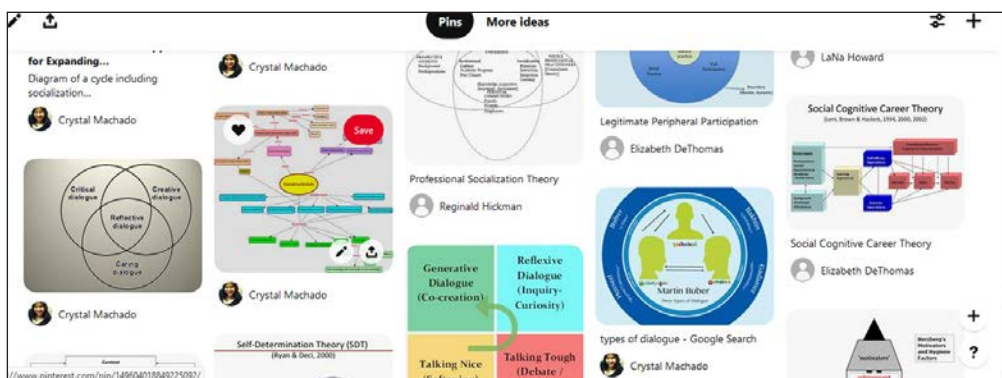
Pins More ideas

for Expanding...

Diagram of a cycle including socialization...

Crystal Machado

Critical dialogue

Creative dialogue

Reflective dialogue

Caring dialogue

Crystal Machado

Crystal Machado

Save

Constructivism

Crystal Machado

Self-Determination Theory (SDT)

(Ryan & Deci, 2000)

Professional Socialization Theory

Reginald Hickman

Generative Dialogue (Co-creation)

Reflexive Dialogue (Inquiry-Curiosity)

Talking Nice

Talking Tough (Debate /

Legitimate Peripheral Participation

Elizabeth DeThomas

Martin Buber

types of dialogue - Google Search

Crystal Machado

LaNa Howard

Social Cognitive Career Theory

(Lent, Brown & Hackett, 1994, 2000, 2002)

Social Cognitive Career Theory

Elizabeth DeThomas

'motivators'

?

www.pinterest.com/pin/149604018849225092/